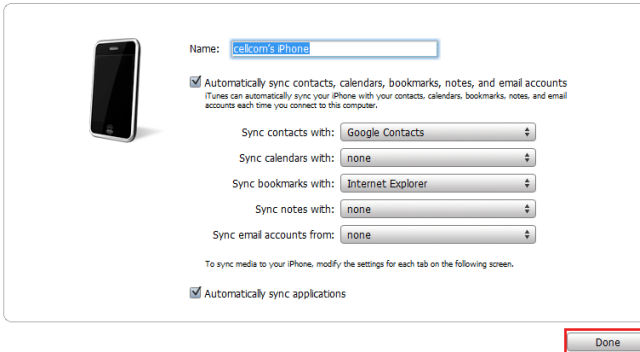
Name: cellcom's iPhone

Automatically sync contacts, calendars, bookmarks, notes, and email accounts
iTunes can automatically sync your iPhone with your contacts, calendars, bookmarks, notes, and email accounts each time you connect to this computer.

Sync contacts with: Google Contacts

Sync calendars with: none

Sync bookmarks with: Internet Explorer

Sync notes with: none

Sync email accounts from: none

To sync media to your iPhone, modify the settings for each tab on the following screen.

Automatically sync applications

Done